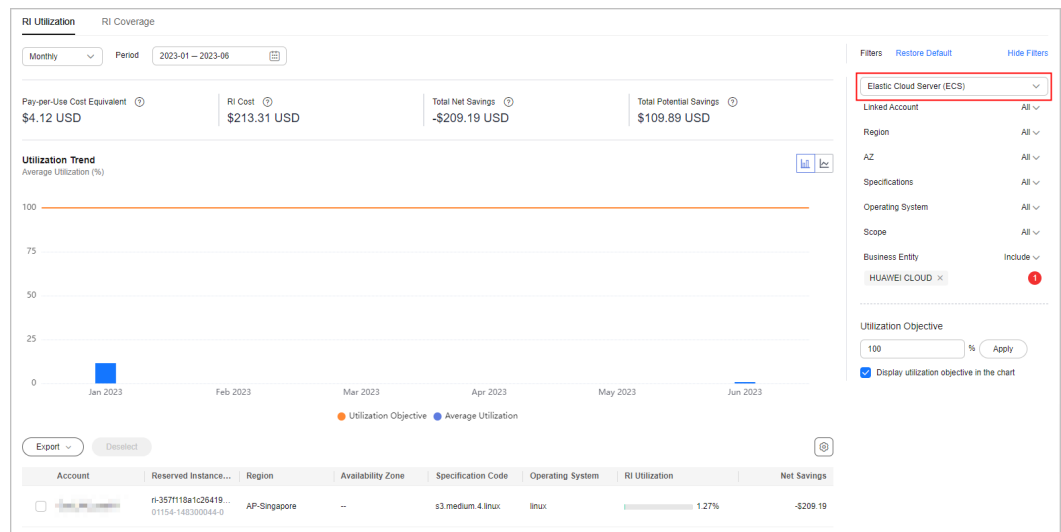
RI Utilization RI Coverage

Monthly Period 2023-01 – 2023-06

Pay-per-Use Cost Equivalent
$4.12 USD

RI Cost
$213.31 USD

Total Net Savings
-$209.19 USD

Total Potential Savings
$109.89 USD

Utilization Trend
Average Utilization (%)

100
75
50
25
0

Jan 2023 Feb 2023 Mar 2023 Apr 2023 May 2023 Jun 2023

Utilization Objective Average Utilization

Export Deselect

| Account | Reserved Instance... | Region | Availability Zone | Specification Code | Operating System | RI Utilization | Net Savings |
|---|---|---|---|---|---|---|---|
| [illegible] | ri-357f118a1c26419... 01154-148300044-0 | AP-Singapore | -- | s3.medium.4.linux | linux | 1.27% | -$209.19 |

Filters Restore Default Hide Filters

Elastic Cloud Server (ECS)

Linked Account All
Region All
AZ All
Specifications All
Operating System All
Scope All
Business Entity Include
HUAWEI CLOUD ×
1

Utilization Objective
100 % Apply
Display utilization objective in the chart